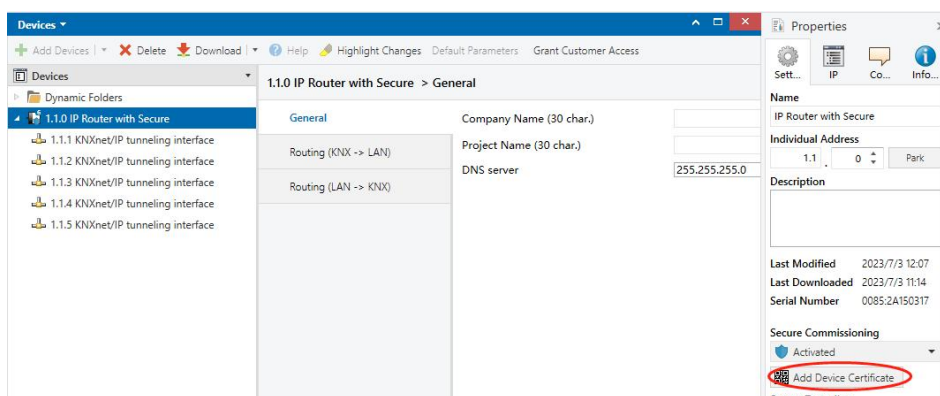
Devices ▾

Add Devices | ▾ Delete Download | ▾ Help Highlight Changes Default Parameters Grant Customer Access

Devices

Dynamic Folders

1.1.0 IP Router with Secure

1.1.1 KNXnet/IP tunneling interface

1.1.2 KNXnet/IP tunneling interface

1.1.3 KNXnet/IP tunneling interface

1.1.4 KNXnet/IP tunneling interface

1.1.5 KNXnet/IP tunneling interface

1.1.0 IP Router with Secure > General

General

Routing (KNX -> LAN)

Routing (LAN -> KNX)

Company Name (30 char.)

Project Name (30 char.)

DNS server 255.255.255.0

Properties

Sett... IP Co... Info...

Name

IP Router with Secure

Individual Address

1.1 . 0 Park

Description

Last Modified 2023/7/3 12:07

Last Downloaded 2023/7/3 11:14

Serial Number 0085:2A150317

Secure Commissioning

Activated

Add Device Certificate